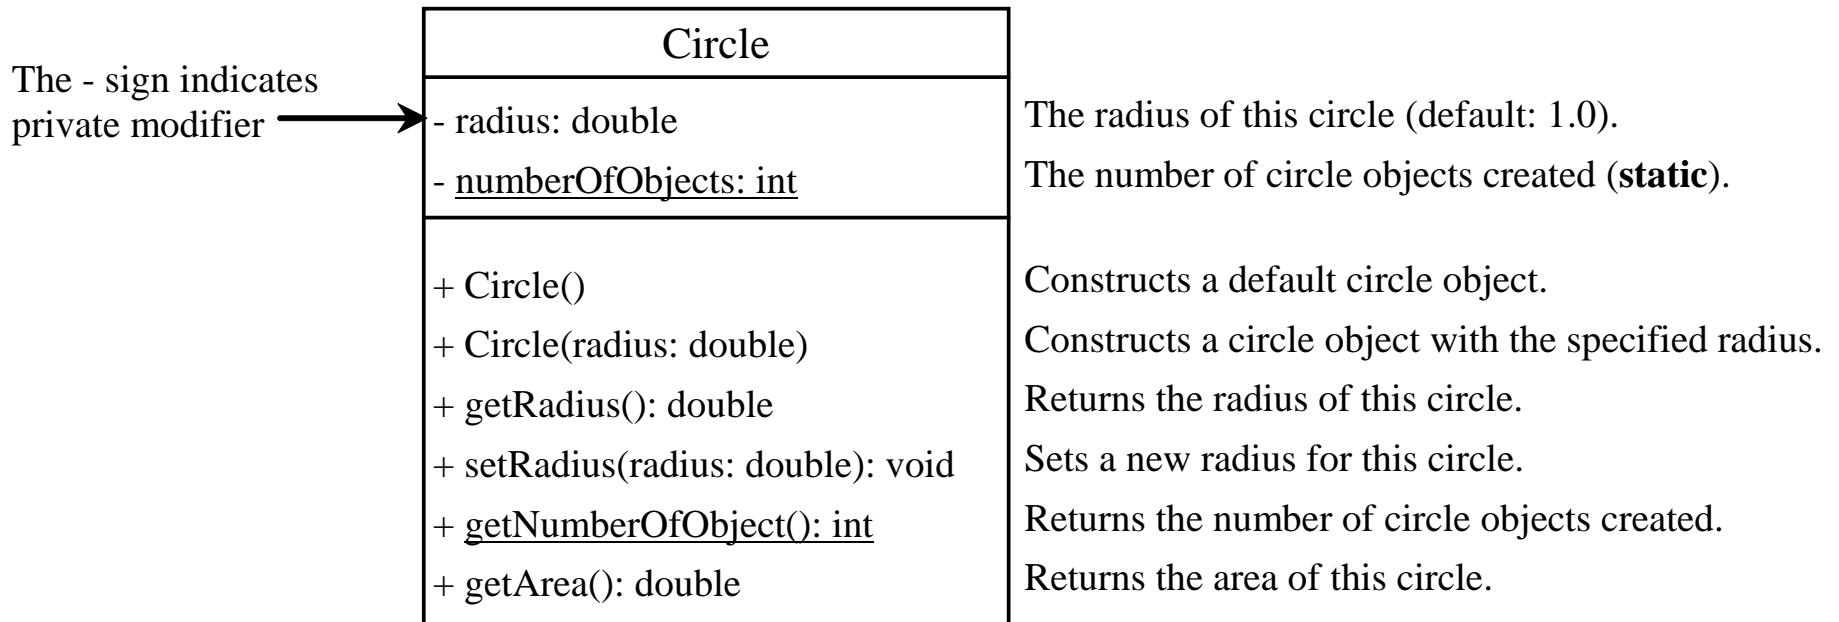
Circle

The - sign indicates private modifier

- radius: double
- numberOfObjects: int

The radius of this circle (default: 1.0).
The number of circle objects created (**static**).

+ Circle()
+ Circle(radius: double)
+ getRadius(): double
+ setRadius(radius: double): void
+ getNumberOfObject(): int
+ getArea(): double

Constructs a default circle object.
Constructs a circle object with the specified radius.
Returns the radius of this circle.
Sets a new radius for this circle.
Returns the number of circle objects created.
Returns the area of this circle.